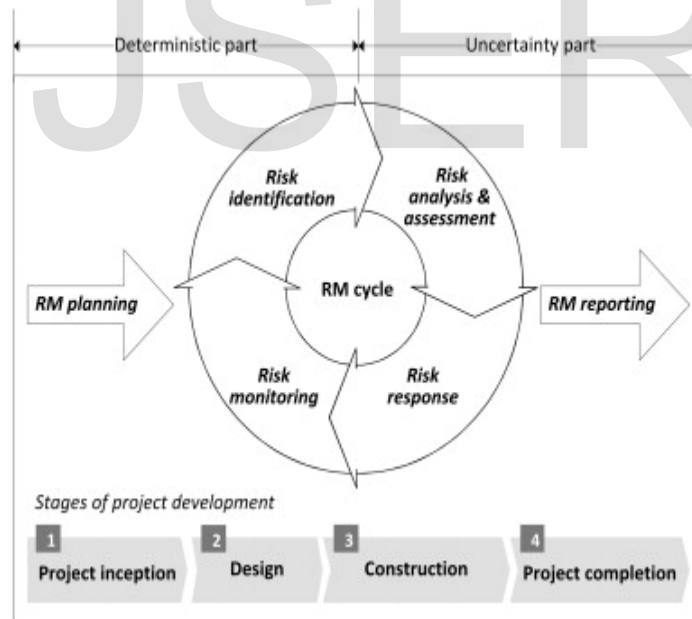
IJSER

Deterministic part

Uncertainty part

Risk identification

Risk analysis & assessment

RM planning

RM cycle

RM reporting

Risk monitoring

Risk response

Stages of project development

1 Project inception

2 Design

3 Construction

4 Project completion